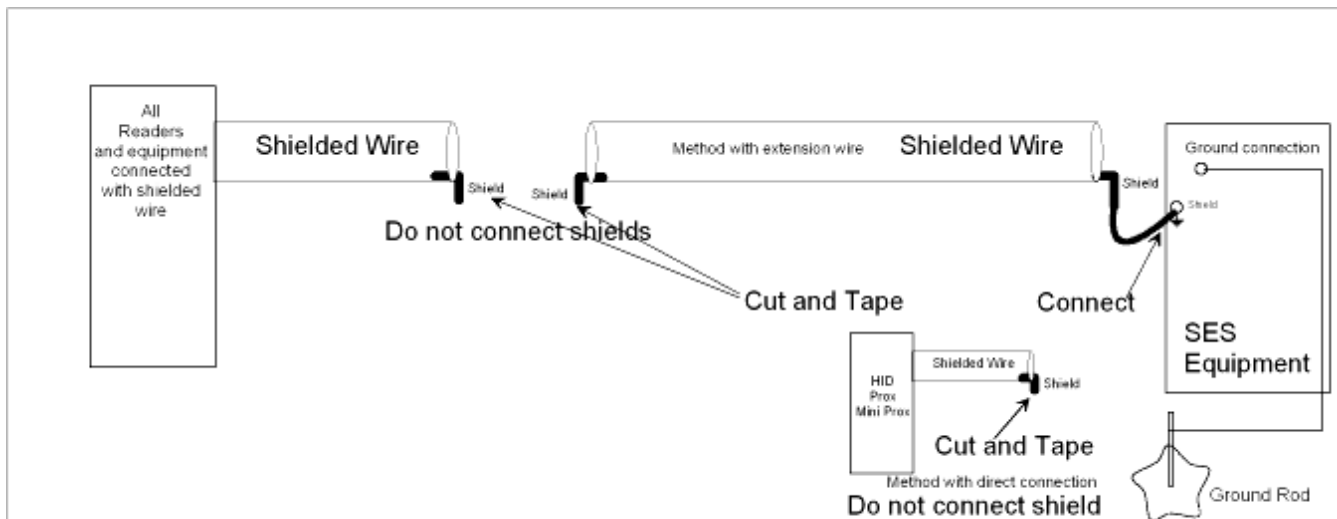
All Readers and equipment connected with shielded wire

Shielded Wire

Shield

Shield

Do not connect shields

Method with extension wire

Shielded Wire

Shield

Ground connection

Shield

Cut and Tape

Connect

SES Equipment

HID Prox Mini Prox

Shielded Wire

Shield

Cut and Tape

Method with direct connection

Do not connect shield

Ground Rod